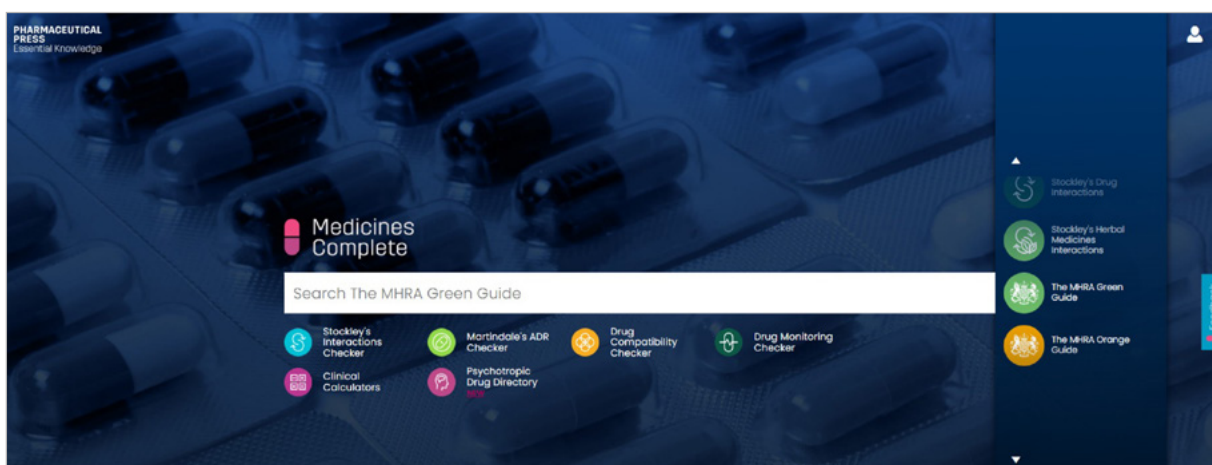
PHARMACEUTICAL PRESS
Essential Knowledge

Medicines Complete

Search The MHRA Green Guide

Stockley's Interactions Checker

Martindale's ADR Checker

Drug Compatibility Checker

Drug Monitoring Checker

Clinical Calculators

Psychotropic Drug Directory
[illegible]

Stockley's Drug Interactions

Stockley's Herbal Medicines Interactions

The MHRA Green Guide

The MHRA Orange Guide